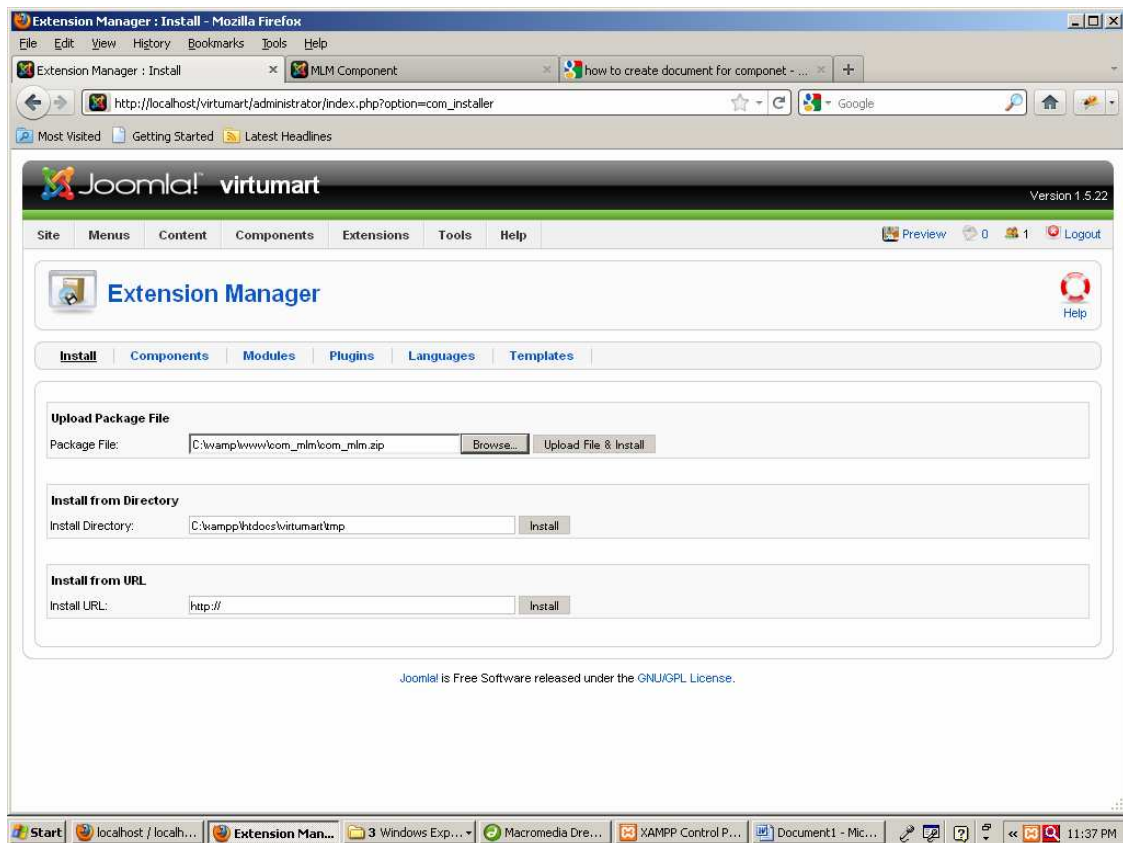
Extension Manager : Install - Mozilla Firefox

File Edit View History Bookmarks Tools Help

Extension Manager : Install ×
MLM Component ×
how to create document for componet - ... ×
+

http://localhost/virtumart/administrator/index.php?option=com_installer

Google

Most Visited Getting Started Latest Headlines

Joomla! virtumart

Version 1.5.22

Site Menus Content Components Extensions Tools Help

Preview 0 1 Logout

Extension Manager

Help

Install Components Modules Plugins Languages Templates

Upload Package File

Package File: C:\wamp\www\com_mlm\com_mlm.zip Browse... Upload File & Install

Install from Directory

Install Directory: C:\xampp\htdocs\virtumart\tmp Install

Install from URL

Install URL: http:// Install

Joomla! is Free Software released under the GNU/GPL License.

Start | localhost / localh... | Extension Man... | 3 Windows Exp... | Macromedia Dre... | XAMPP Control P... | Document1 - Mic... | 11:37 PM